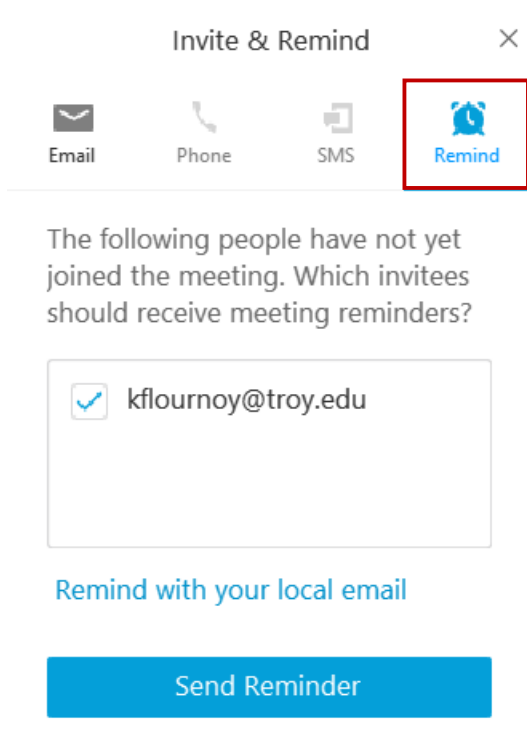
Invite & Remind ×

Email Phone SMS Remind

The following people have not yet joined the meeting. Which invitees should receive meeting reminders?

kflournoy@troy.edu

Remind with your local email

Send Reminder